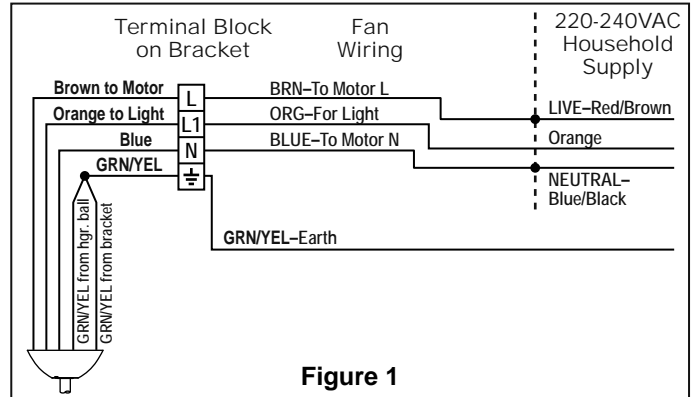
Terminal Block on Bracket

Fan Wiring

220-240VAC Household Supply

Brown to Motor

Orange to Light

Blue

GRN/YEL

L

L1

N

BRN–To Motor L

ORG–For Light

BLUE–To Motor N

LIVE–Red/Brown

Orange

NEUTRAL– Blue/Black

GRN/YEL–Earth

GRN/YEL from hgr. ball

GRN/YEL from bracket

Figure 1